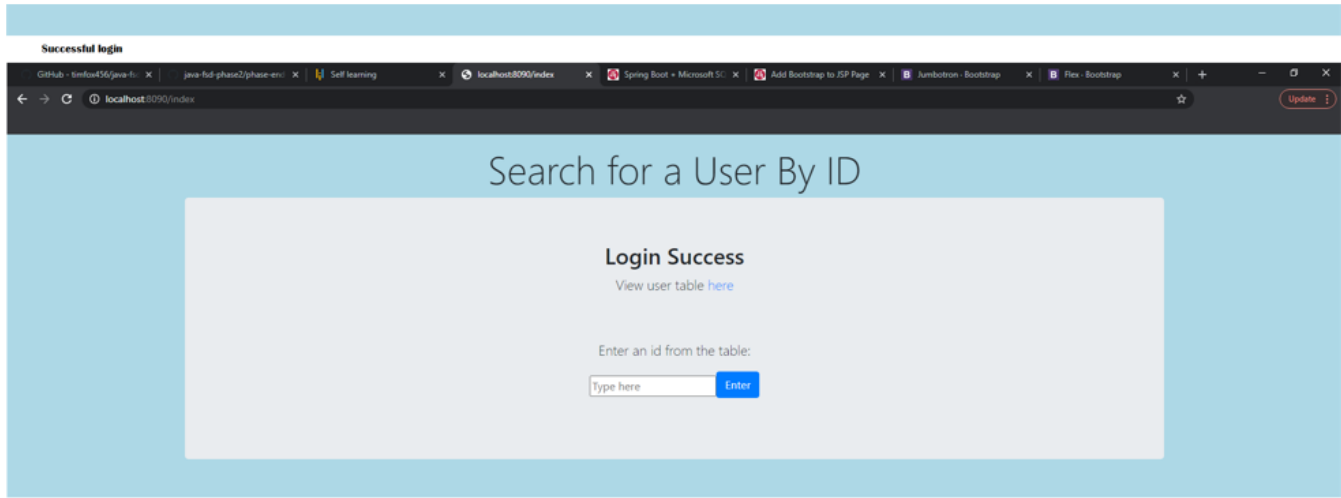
Successful login

GitHub - timfox456/java-fs ×
java-fsd-phase2/phase-end ×
Self learning ×
localhost:8090/index ×
Spring Boot + Microsoft SQ ×
Add Bootstrap to JSP Page ×
Jumbotron - Bootstrap ×
Flex - Bootstrap ×

localhost:8090/index

Update

Search for a User By ID

Login Success

View user table here

Enter an id from the table:

Type here

Enter